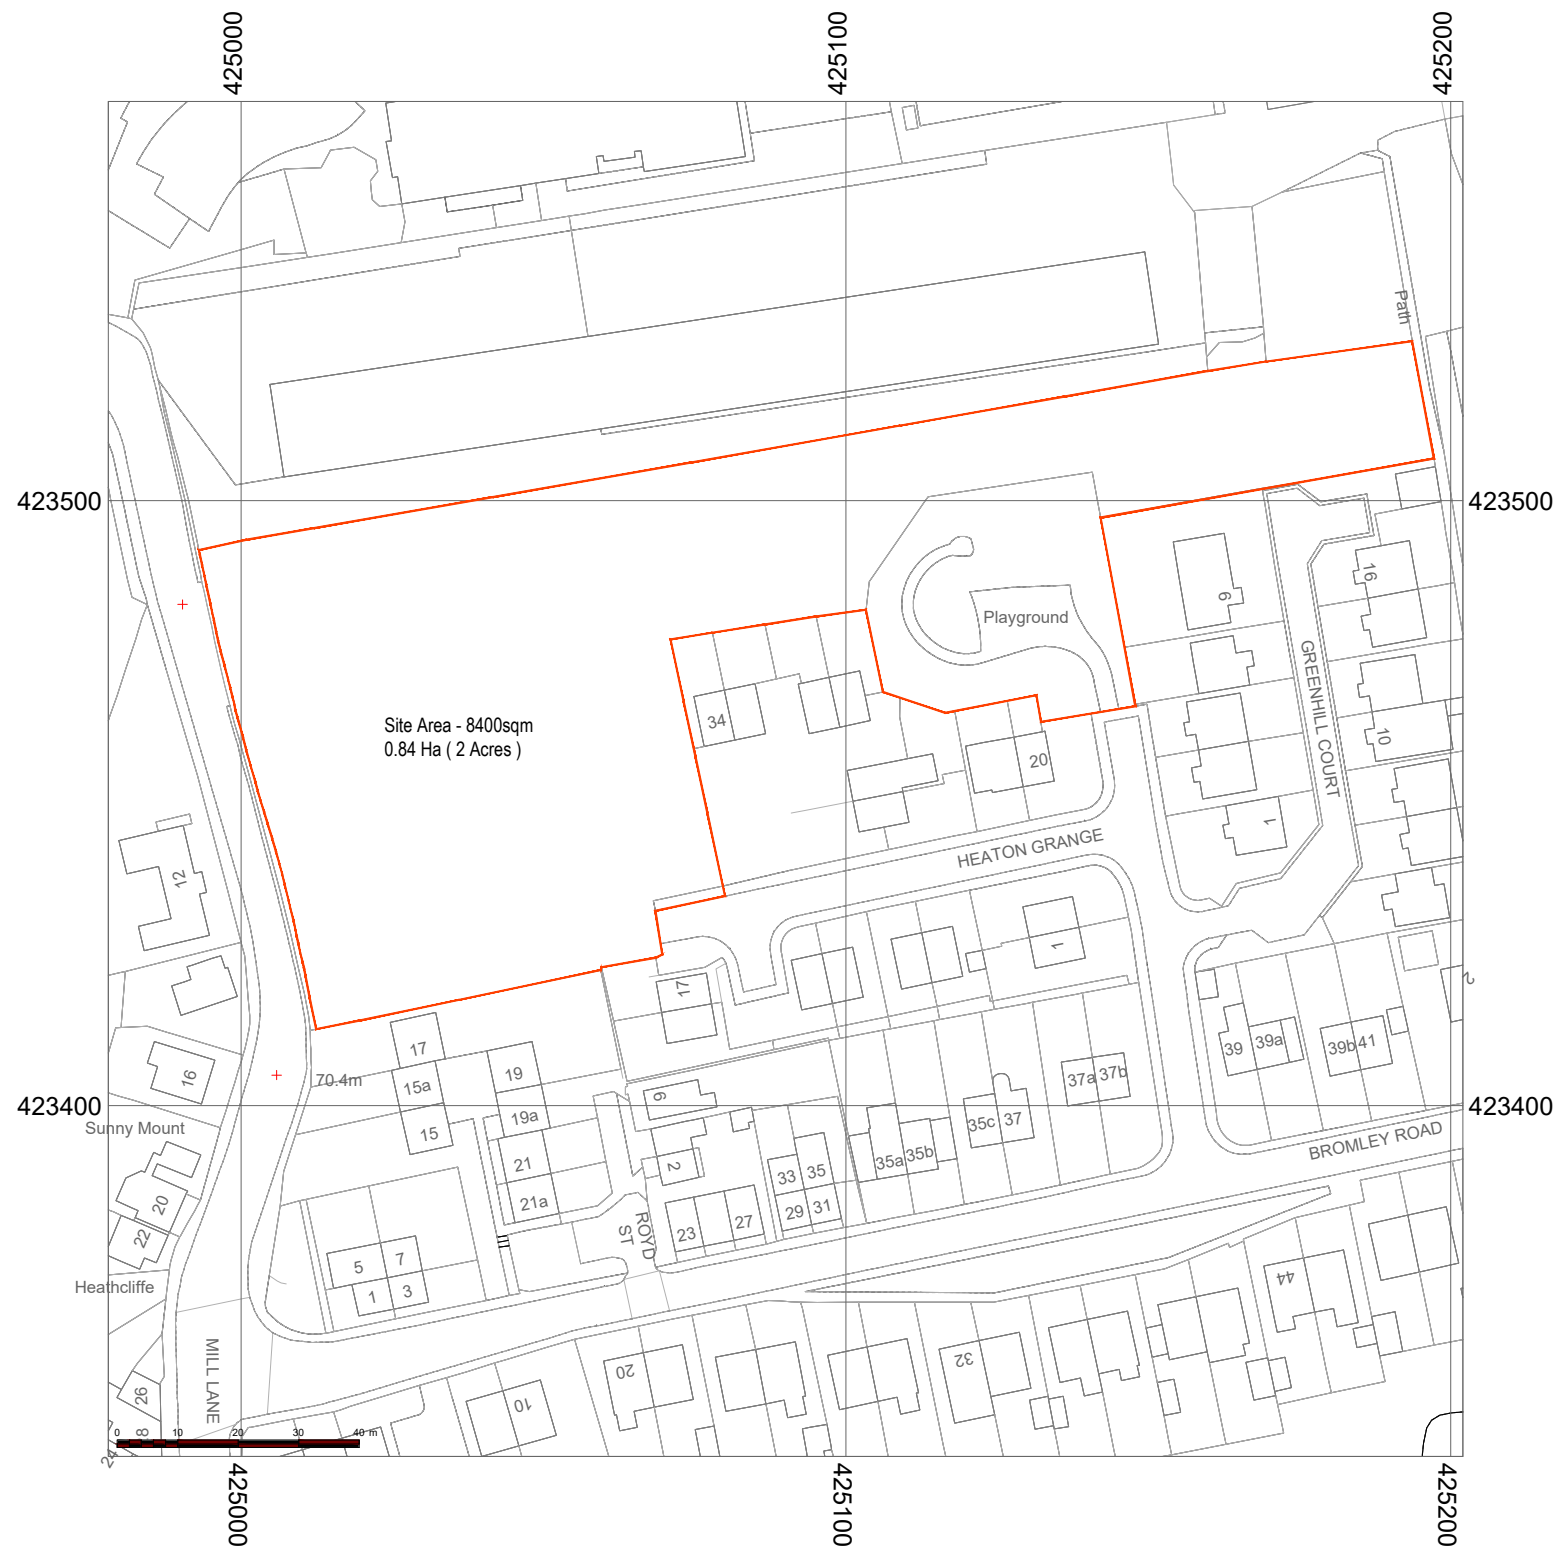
425000

425100

425200

423500

423500

423400

423400

Path

Site Area - 8400sqm
0.84 Ha ( 2 Acres )

Playground

9

16

34

20

10

GREENHILL COURT

1

12

HEATON GRANGE

1

17

2

16

17

15a

19

70.4m

39

39a

39b

41

37a

37b

15

19a

6

35c

37

Sunny Mount

21

35a

35b

2

33

35

BROMLEY ROAD

20

21a

29

31

22

5

7

23

27

ROYD ST

1

3

44

Heathcliffe

MILL LANE

20

32

26

10

0 8 10 20 30 40 m

24

425000

425100

425200